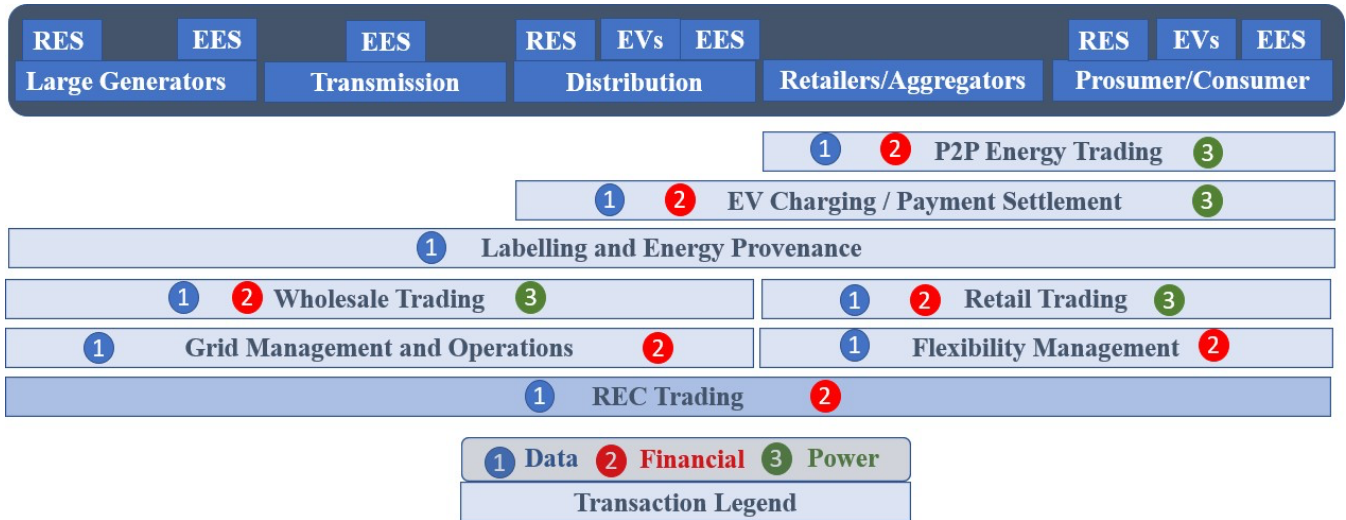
RES EES
Large Generators

EES
Transmission

RES EVs EES
Distribution

Retailers/Aggregators

RES EVs EES
Prosumer/Consumer

1 2 P2P Energy Trading 3

1 2 EV Charging / Payment Settlement 3

1 Labelling and Energy Provenance

1 2 Wholesale Trading 3

1 2 Retail Trading 3

1 Grid Management and Operations 2

1 Flexibility Management 2

1 REC Trading 2

1 Data 2 Financial 3 Power
Transaction Legend